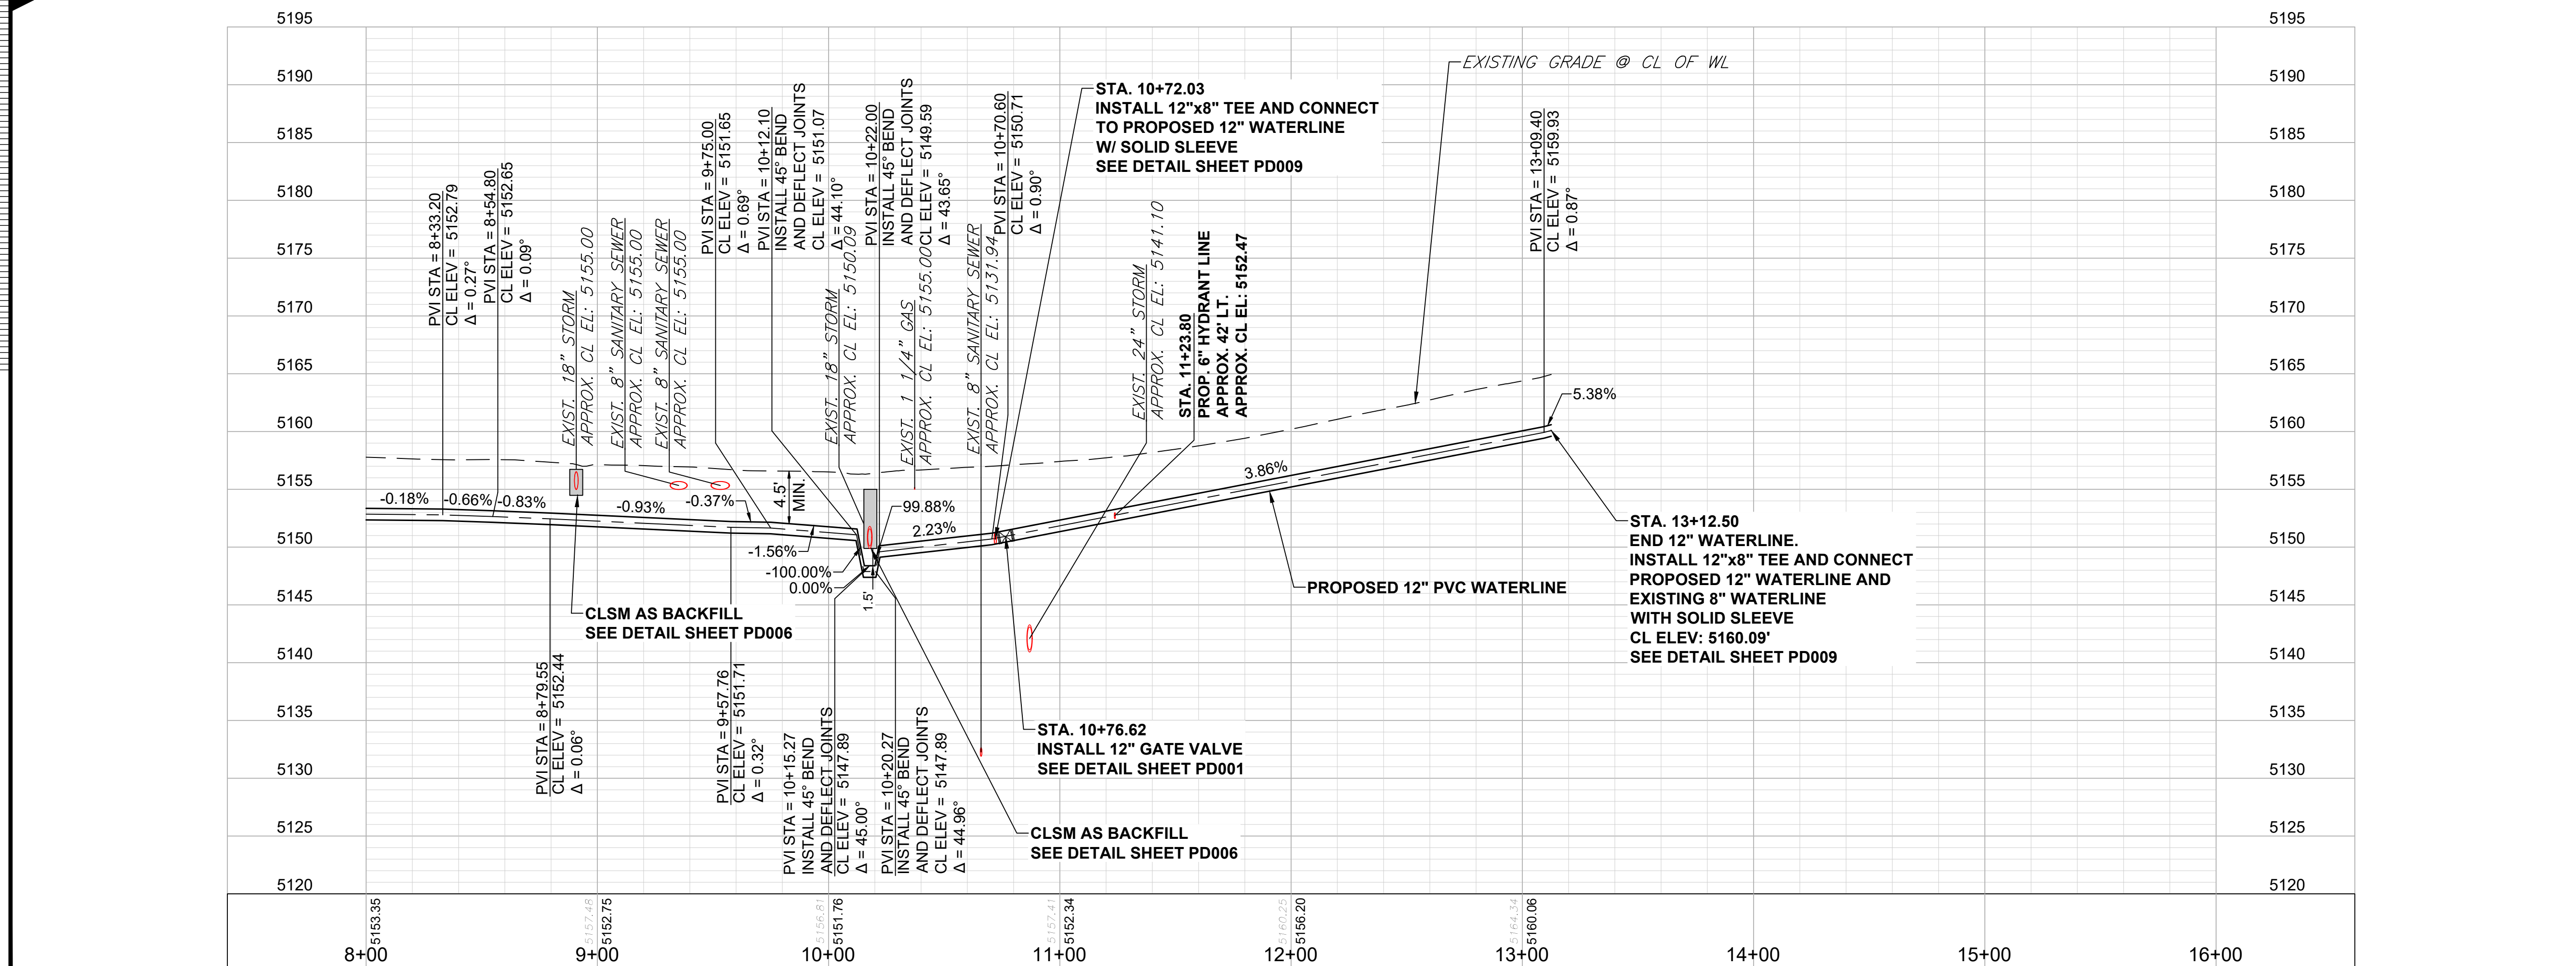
5195
5190
5185
5180
5175
5170
5165
5160
5155
5150
5145
5140
5135
5130
5125
5120

5195
5190
5185
5180
5175
5170
5165
5160
5155
5150
5145
5140
5135
5130
5125
5120

EXISTING GRADE @ CL OF WL

STA. 10+72.03
INSTALL 12"x8" TEE AND CONNECT
TO PROPOSED 12" WATERLINE
W/ SOLID SLEEVE
SEE DETAIL SHEET PD009

PVI STA = 8+33.20
CL ELEV = 5152.79
Δ = 0.27°

PVI STA = 8+54.80
CL ELEV = 5152.65
Δ = 0.09°

EXIST. 18" STORM
APPROX. CL EL: 5155.00

EXIST. 8" SANITARY SEWER
APPROX. CL EL: 5155.00

EXIST. 8" SANITARY SEWER
APPROX. CL EL: 5155.00

PVI STA = 9+75.00
CL ELEV = 5151.65
Δ = 0.69°

PVI STA = 10+12.10
INSTALL 45° BEND
AND DEFLECT JOINTS
CL ELEV = 5151.07
Δ = 44.10°

EXIST. 18" STORM
APPROX. CL EL: 5150.09

PVI STA = 10+22.00
INSTALL 45° BEND
AND DEFLECT JOINTS
CL ELEV = 5149.59
Δ = 43.65°

EXIST. 1 1/4" GAS
APPROX. CL EL: 5155.00

EXIST. 8" SANITARY SEWER
APPROX. CL EL: 5131.94

PVI STA = 10+70.60
CL ELEV = 5150.71
Δ = 0.90°

EXIST. 24" STORM
APPROX. CL EL: 5141.10

STA. 11+23.80
PROP. 6" HYDRANT LINE
APPROX. 42' LT.
APPROX. CL EL: 5152.47

PVI STA = 13+09.40
CL ELEV = 5159.93
Δ = 0.87°

5.38%
3.86%
-0.18%
-0.66%
-0.83%
-0.93%
-0.37%
4.5' MIN.
99.88%
2.23%
-1.56%
-100.00%
0.00%
1.5'

STA. 13+12.50
END 12" WATERLINE.
INSTALL 12"x8" TEE AND CONNECT
PROPOSED 12" WATERLINE AND
EXISTING 8" WATERLINE
WITH SOLID SLEEVE
CL ELEV: 5160.09'
SEE DETAIL SHEET PD009

PROPOSED 12" PVC WATERLINE

CLSM AS BACKFILL
SEE DETAIL SHEET PD006

PVI STA = 8+79.55
CL ELEV = 5152.44
Δ = 0.06°

PVI STA = 9+57.76
CL ELEV = 5151.71
Δ = 0.32°

PVI STA = 10+15.27
INSTALL 45° BEND
AND DEFLECT JOINTS
CL ELEV = 5147.89
Δ = 45.00°

PVI STA = 10+20.27
INSTALL 45° BEND
AND DEFLECT JOINTS
CL ELEV = 5147.89
Δ = 44.96°

STA. 10+76.62
INSTALL 12" GATE VALVE
SEE DETAIL SHEET PD001

CLSM AS BACKFILL
SEE DETAIL SHEET PD006

5153.35
5157.48
5152.75
5156.81
5151.76
5157.41
5152.34
5160.25
5156.20
5164.34
5160.06

8+00
9+00
10+00
11+00
12+00
13+00
14+00
15+00
16+00